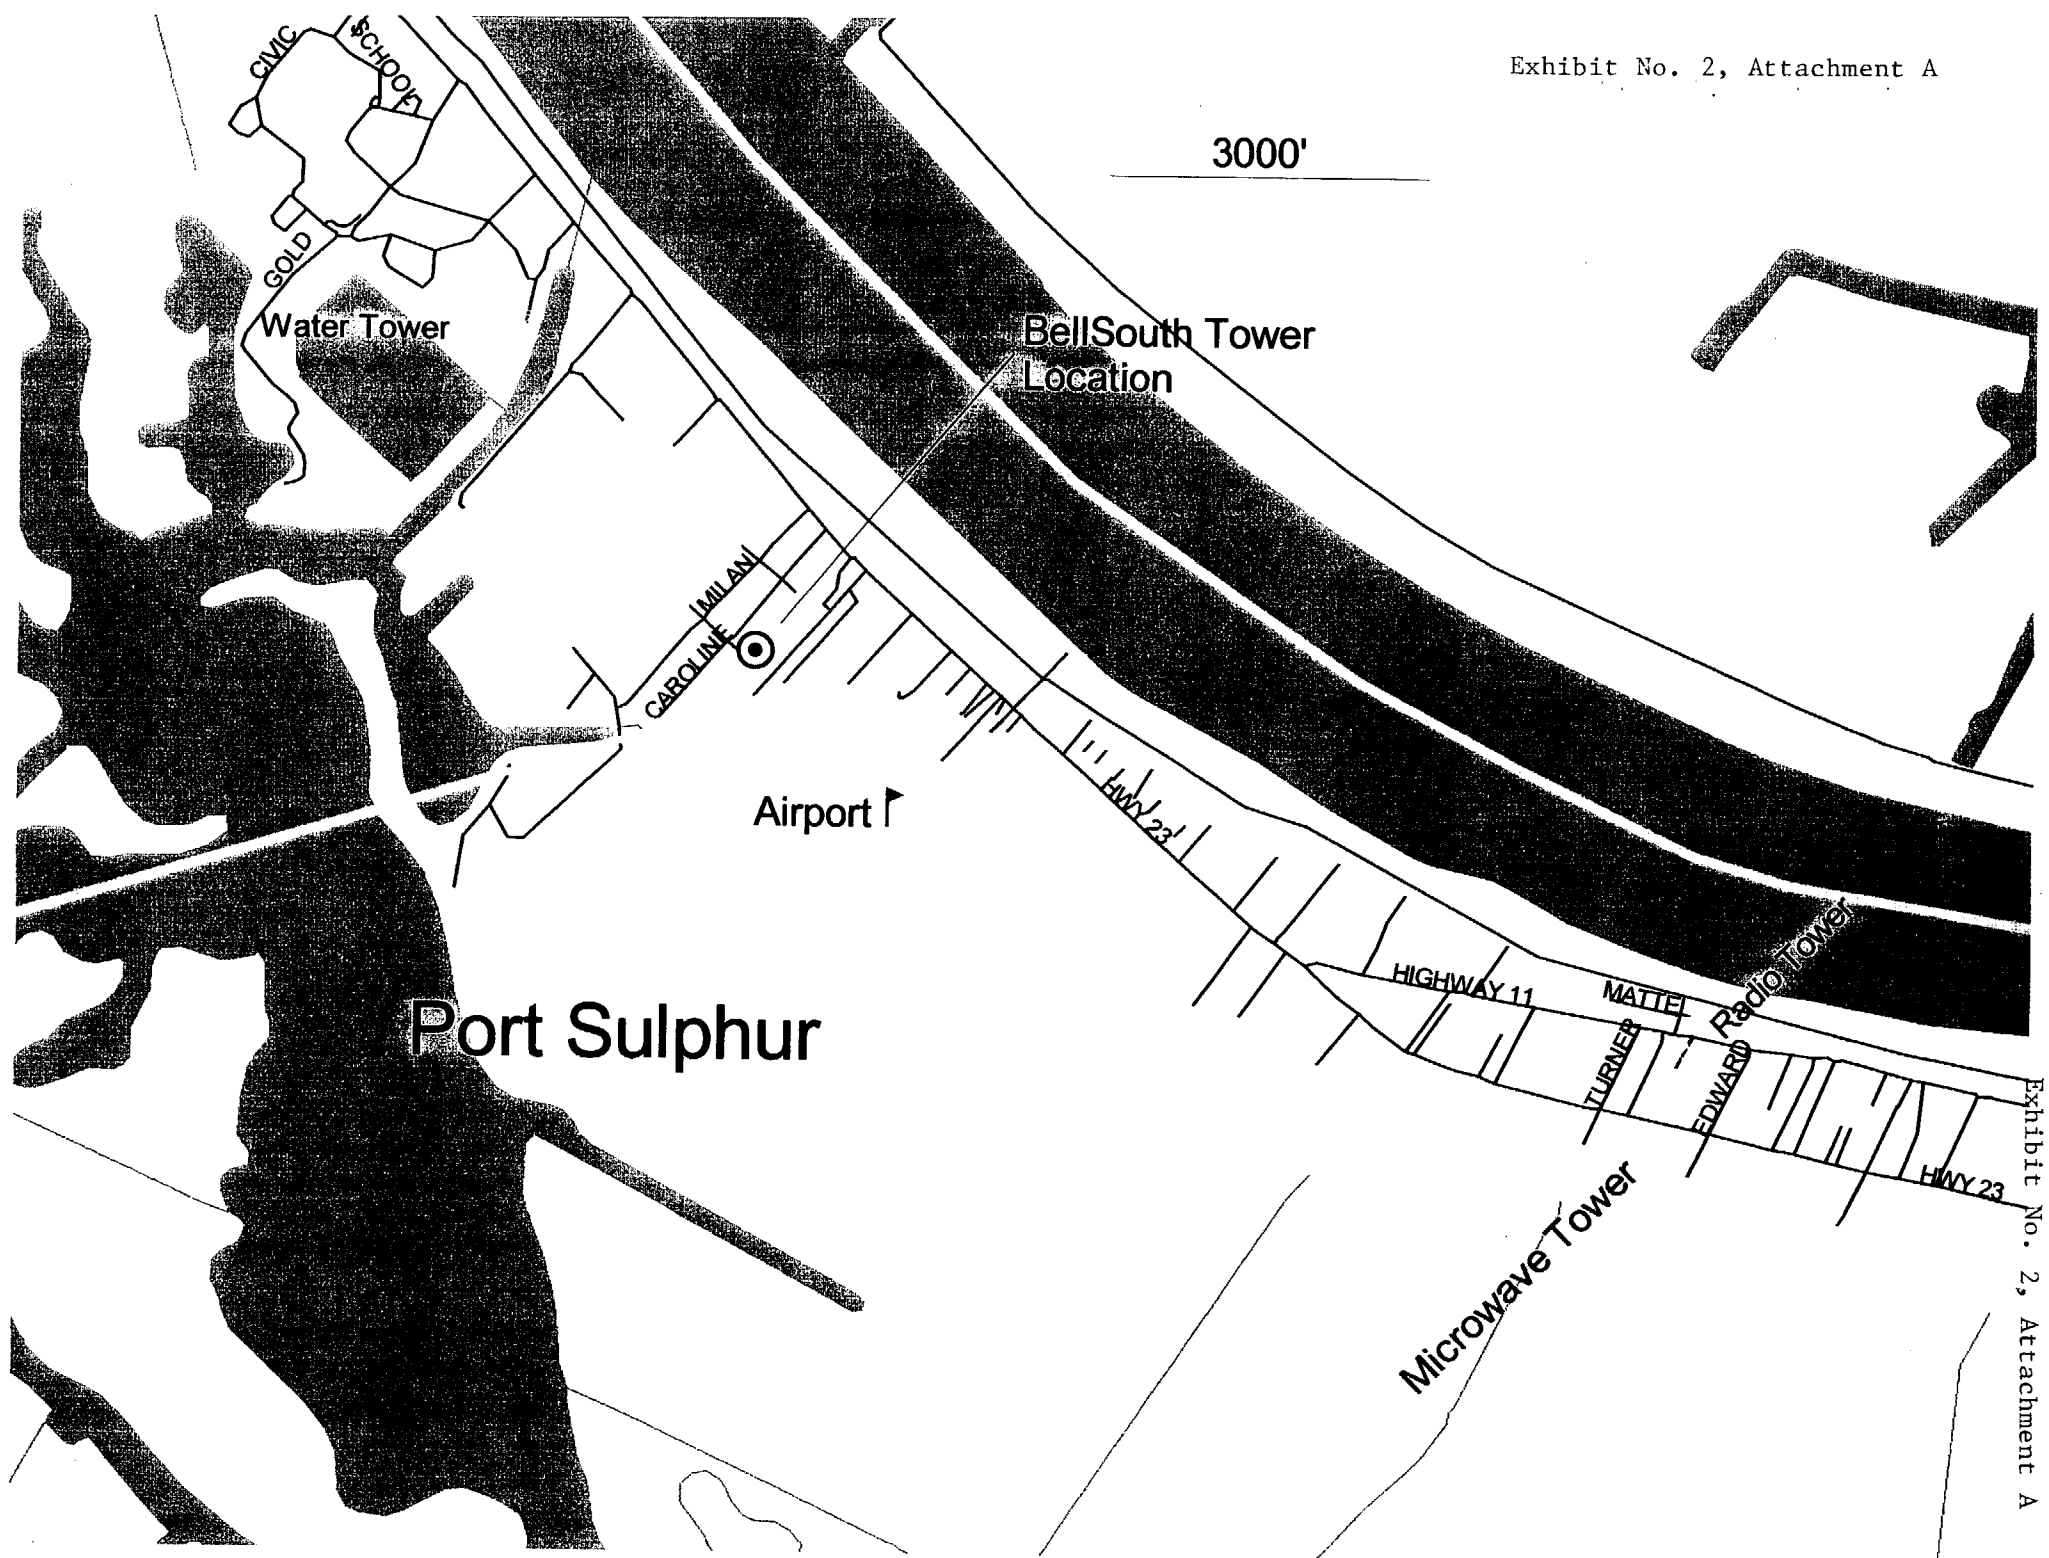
Exhibit No. 2, Attachment A

3000'

CIVIC
SCHOOL
GOLD
Water Tower
BellSouth Tower Location
MILAN
CAROLINE
Airport
HWY 23
HIGHWAY 11
MATTEL
Radio Tower
TURNER
EDWARD
HWY 23
Port Sulphur
Microwave Tower

Exhibit No. 2, Attachment A